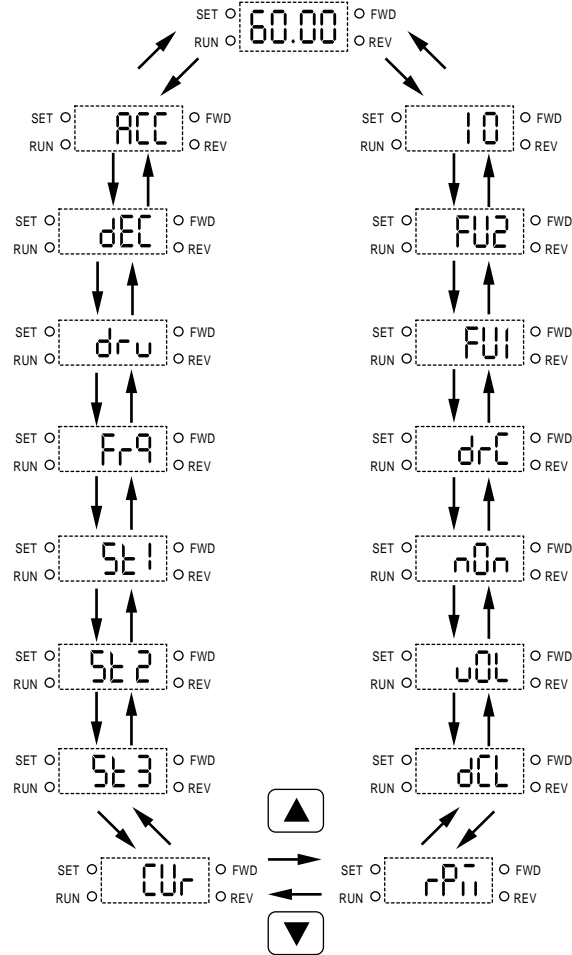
SET ○ 60.00 ○ FWD
RUN ○ ○ REV

SET ○ ACC ○ FWD
RUN ○ ○ REV

SET ○ dEC ○ FWD
RUN ○ ○ REV

SET ○ drv ○ FWD
RUN ○ ○ REV

SET ○ FrQ ○ FWD
RUN ○ ○ REV

SET ○ St1 ○ FWD
RUN ○ ○ REV

SET ○ St2 ○ FWD
RUN ○ ○ REV

SET ○ St3 ○ FWD
RUN ○ ○ REV

SET ○ CUr ○ FWD
RUN ○ ○ REV

SET ○ rPM ○ FWD
RUN ○ ○ REV

SET ○ dCL ○ FWD
RUN ○ ○ REV

SET ○ vOL ○ FWD
RUN ○ ○ REV

SET ○ nOn ○ FWD
RUN ○ ○ REV

SET ○ drC ○ FWD
RUN ○ ○ REV

SET ○ FU1 ○ FWD
RUN ○ ○ REV

SET ○ FU2 ○ FWD
RUN ○ ○ REV

SET ○ I0 ○ FWD
RUN ○ ○ REV

▲
▼